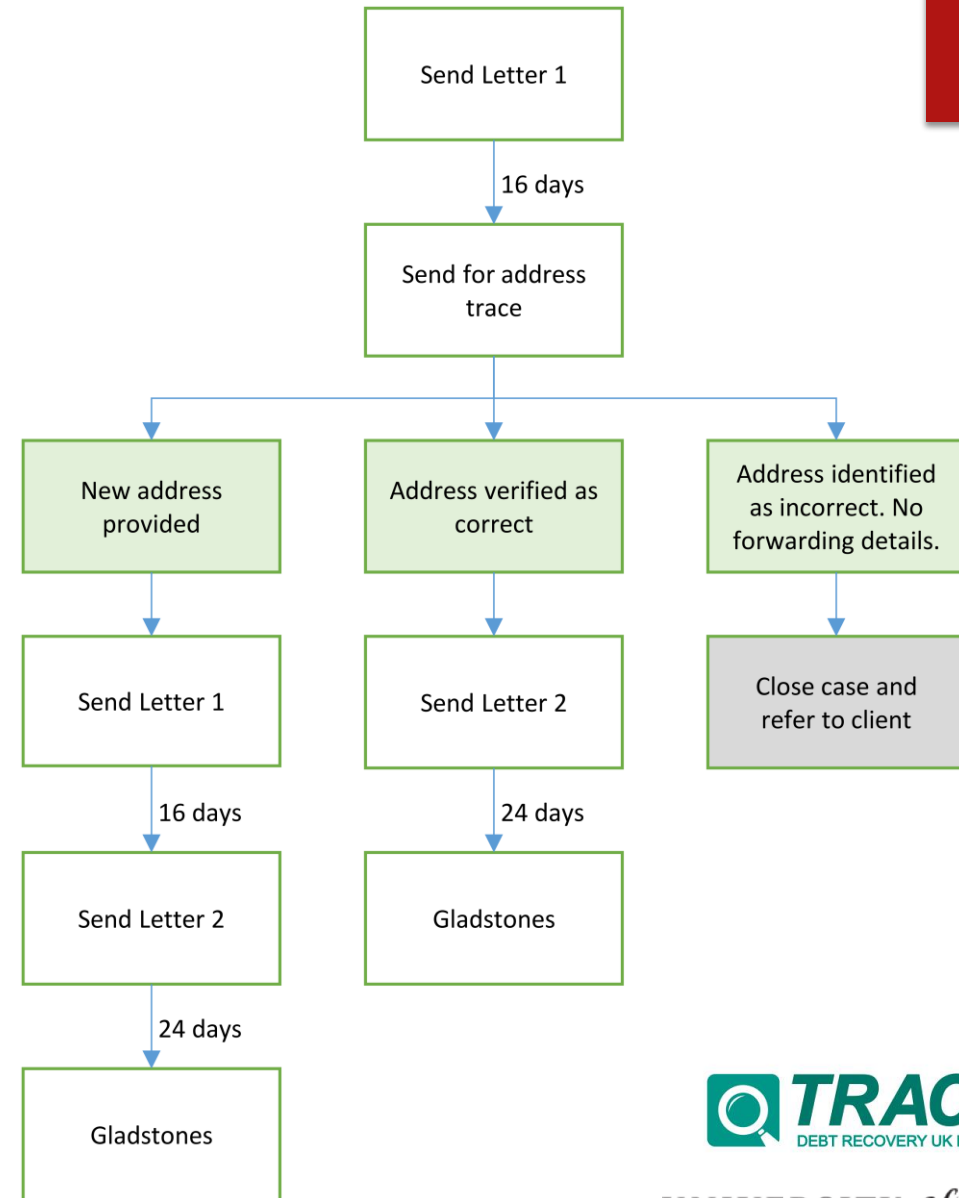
Send Letter 1

16 days

Send for address trace

New address provided

Address verified as correct

Address identified as incorrect. No forwarding details.

Send Letter 1

Send Letter 2

Close case and refer to client

16 days

24 days

Send Letter 2

Gladstones

24 days

Gladstones

TRAC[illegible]

DEBT RECOVERY UK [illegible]

UNIVERSITY of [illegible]